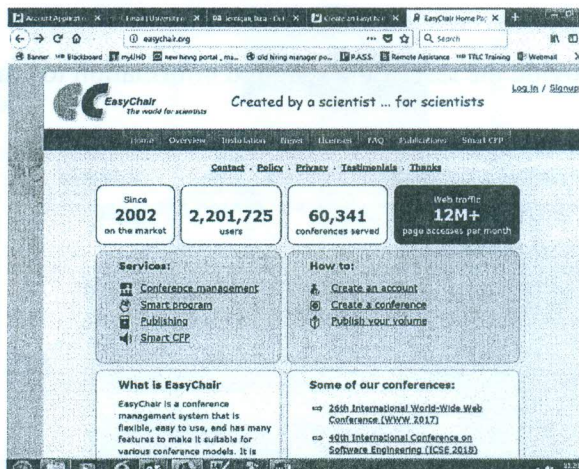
Account Applicati | Email | University | Jennigan, Bira - Ou | Create an EasyChair | EasyChair Home Pa | +

easychair.org

Search

Banner | Blackboard | myUHD | new hiring portal, ma... | old hiring manager po... | P.A.S.S. | Remote Assistance | TRLC Training | Webmail

EasyChair
The world for scientists

Created by a scientist ... for scientists

Log in / Signup

Home | Overview | Installation | Report | Licenses | FAQ | Publications | Smart CFP

Contact · Policy · Privacy · Testimonials · Thanks

| Since 2002 on the market | 2,201,725 users | 60,341 conferences served | Web traffic 12M+ page accesses per month |
|---|---|---|---|

Services:
Conference management
Smart program
Publishing
Smart CFP

How to:
Create an account
Create a conference
Publish your volume

What is EasyChair
EasyChair is a conference management system that is flexible, easy to use, and has many features to make it suitable for various conference models. It is

Some of our conferences:
26th International World-Wide Web Conference (WWW 2017)
40th International Conference on Software Engineering (ICSE 2018)